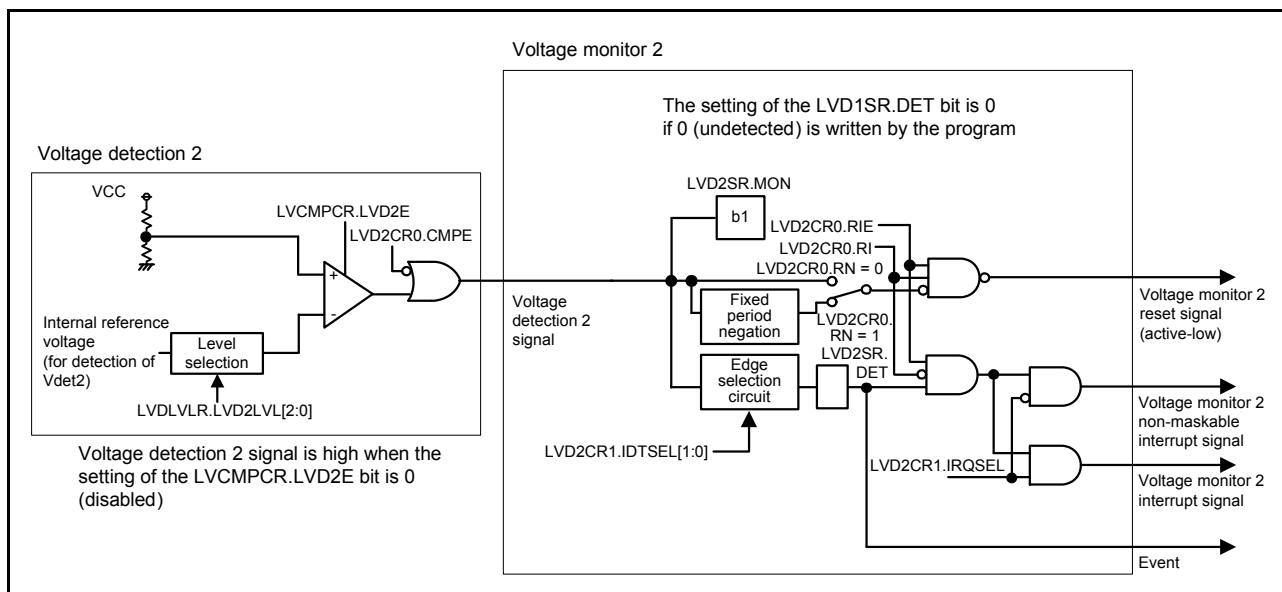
Voltage monitor 2

The setting of the LVD1SR.DET bit is 0 if 0 (undetected) is written by the program

Voltage detection 2

VCC

LVCMPCR.LVD2E

LVD2CR0.CMPE

+

-

Internal reference voltage (for detection of Vdet2)

Level selection

LVDLVLR.LVD2LVL[2:0]

Voltage detection 2 signal is high when the setting of the LVCMPCR.LVD2E bit is 0 (disabled)

Voltage detection 2 signal

LVD2SR.MON

b1

LVD2CR0.RIE

LVD2CR0.RI

LVD2CR0.RN = 0

Fixed period negation

LVD2CR0. RN = 1

LVD2SR. DET

Edge selection circuit

LVD2CR1.IDTSEL[1:0]

LVD2CR1.IRQSEL

Voltage monitor 2 reset signal (active-low)

Voltage monitor 2 non-maskable interrupt signal

Voltage monitor 2 interrupt signal

Event